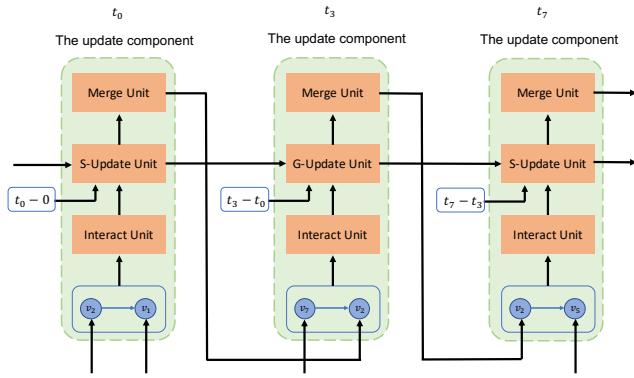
$t_0$
The update component
Merge Unit
S-Update Unit
$t_0 - 0$
Interact Unit
$v_2$
$v_1$

$t_3$
The update component
Merge Unit
G-Update Unit
$t_3 - t_0$
Interact Unit
$v_7$
$v_2$

$t_7$
The update component
Merge Unit
S-Update Unit
$t_7 - t_3$
Interact Unit
$v_2$
$v_5$